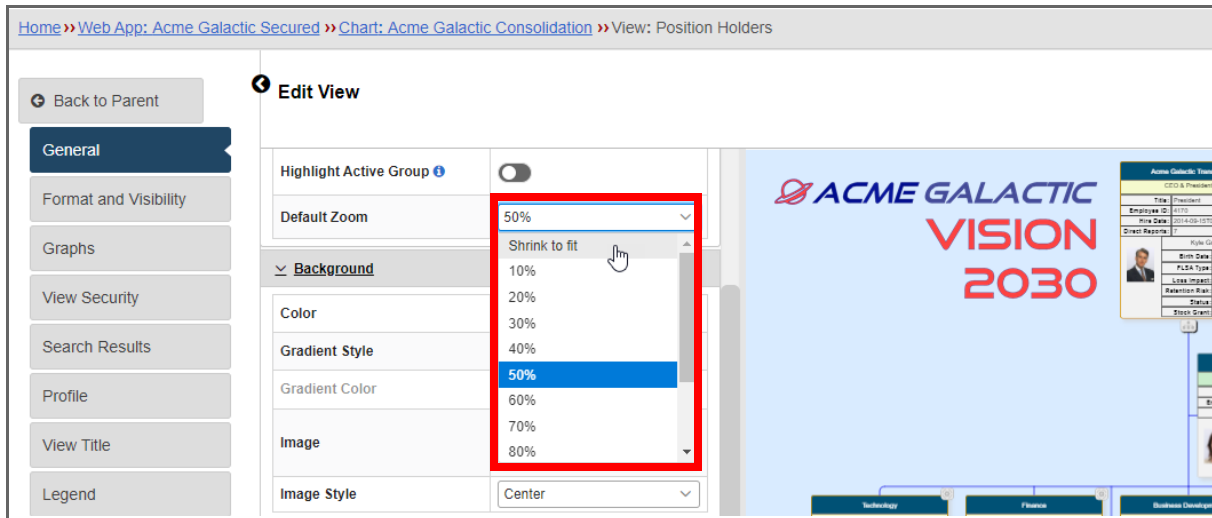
Home ›› Web App: Acme Galactic Secured ›› Chart: Acme Galactic Consolidation ›› View: Position Holders

Back to Parent

General

Format and Visibility

Graphs

View Security

Search Results

Profile

View Title

Legend

Edit View

Highlight Active Group

Default Zoom

50%

Shrink to fit
10%
20%
30%
40%
50%
60%
70%
80%

Background

Color

Gradient Style

Gradient Color

Image

Image Style

Center

ACME GALACTIC
VISION
2030

Acme Galactic Tra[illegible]
CEO & President
Title: President
Employee ID: 4170
Hire Date: 2014-09-15T0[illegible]
Direct Reports: 7
Kyle G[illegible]
Birth Date
FLSA Type
Loss Impact
Retention Risk
Status
Stock Grant

Technology
Finance
Business Developm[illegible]